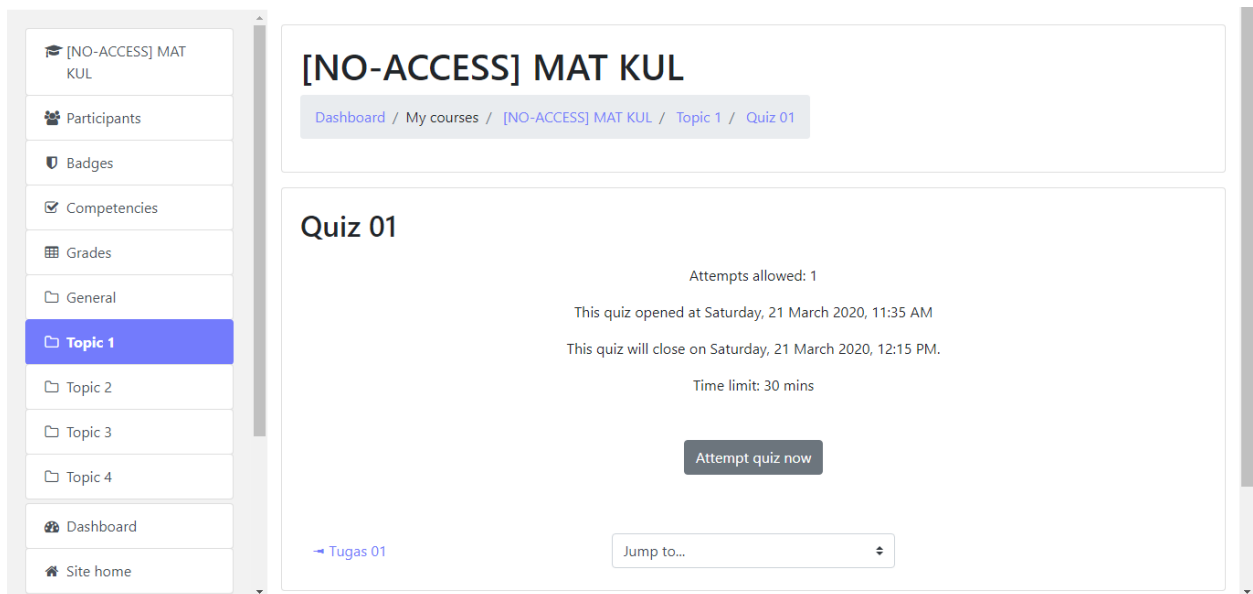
[NO-ACCESS] MAT KUL

Participants

Badges

Competencies

Grades

General

Topic 1

Topic 2

Topic 3

Topic 4

Dashboard

Site home

[NO-ACCESS] MAT KUL

Dashboard / My courses / [NO-ACCESS] MAT KUL / Topic 1 / Quiz 01

Quiz 01

Attempts allowed: 1

This quiz opened at Saturday, 21 March 2020, 11:35 AM

This quiz will close on Saturday, 21 March 2020, 12:15 PM.

Time limit: 30 mins

Attempt quiz now

Tugas 01

Jump to...